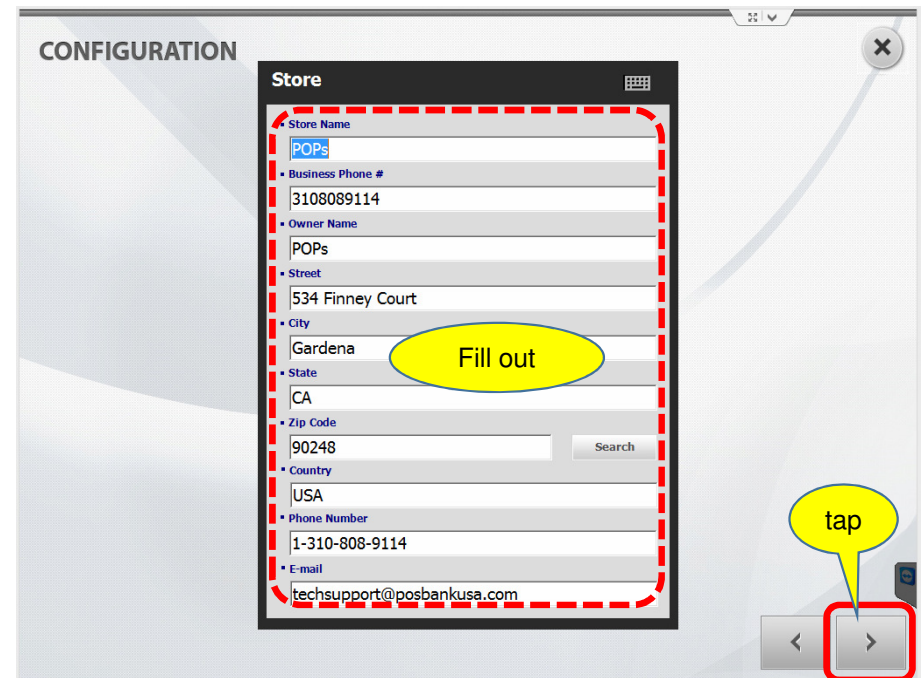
CONFIGURATION

Store

Store Name
POPs

Business Phone #
3108089114

Owner Name
POPs

Street
534 Finney Court

City
Gardena

Fill out

State
CA

Zip Code
90248

Search

Country
USA

Phone Number
1-310-808-9114

E-mail
techsupport@posbankusa.com

tap